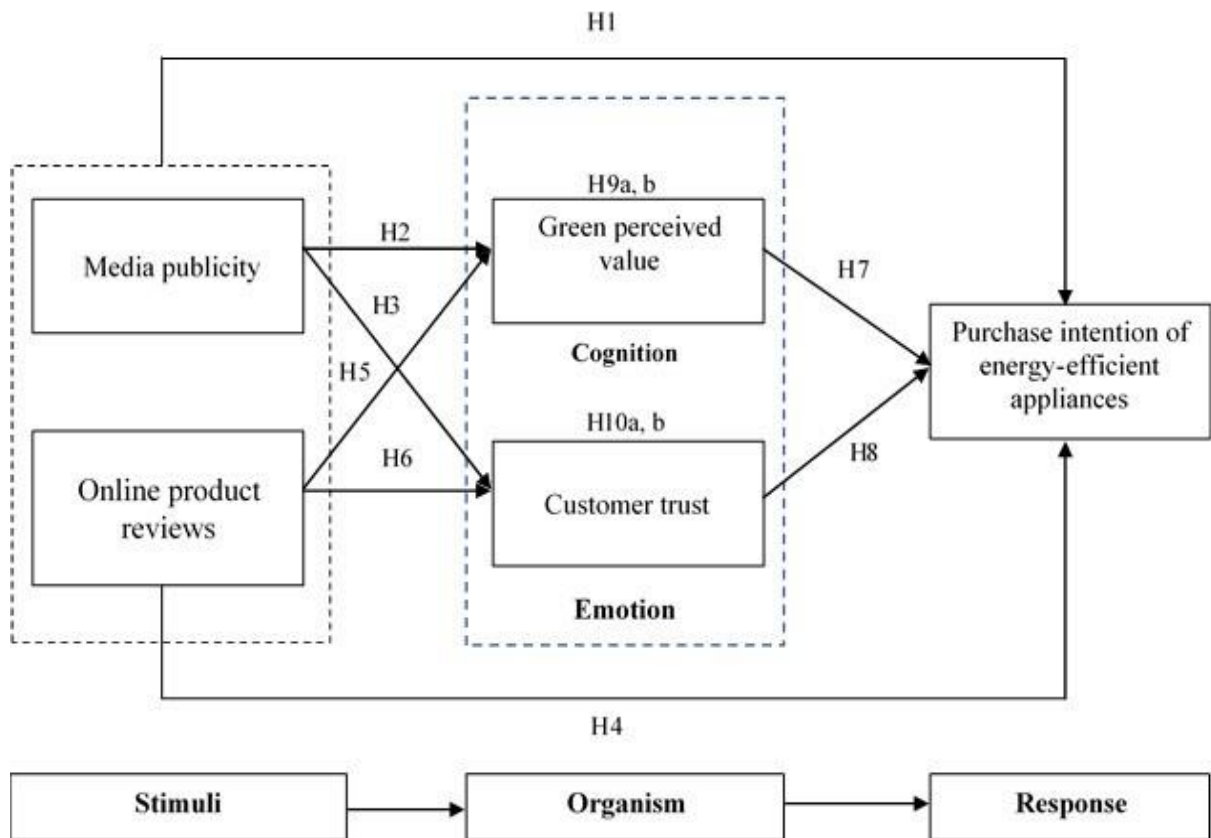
H1

H9a, b

Media publicity

H2

Green perceived value

H3

H7

Cognition

Purchase intention of energy-efficient appliances

H5

H10a, b

H6

H8

Online product reviews

Customer trust

Emotion

H4

Stimuli

Organism

Response